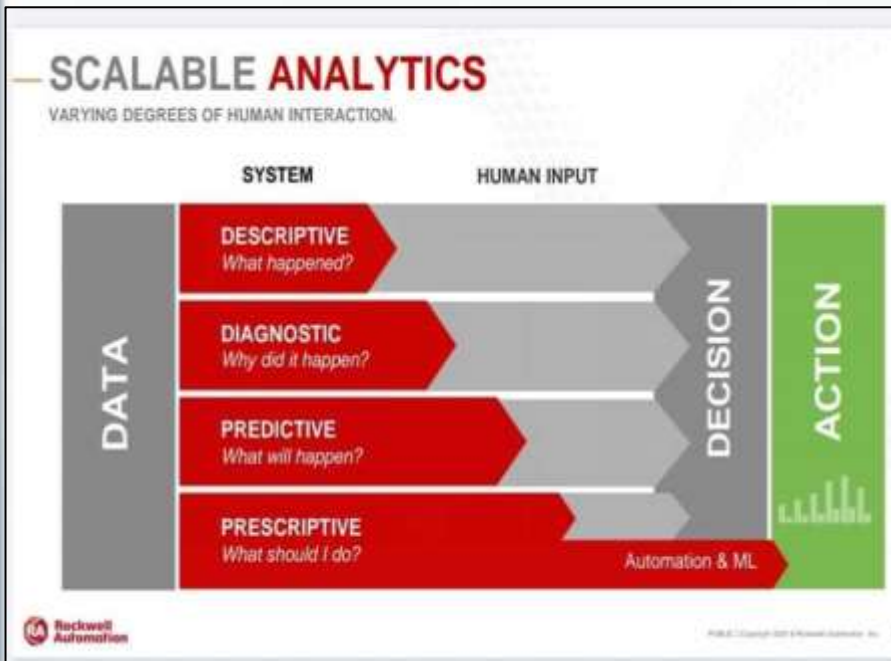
SCALABLE ANALYTICS
VARYING DEGREES OF HUMAN INTERACTION.

SYSTEM

HUMAN INPUT

DATA

DESCRIPTIVE
What happened?

DIAGNOSTIC
Why did it happen?

PREDICTIVE
What will happen?

PRESCRIPTIVE
What should I do?

Automation & ML

DECISION

ACTION

Rockwell Automation

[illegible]